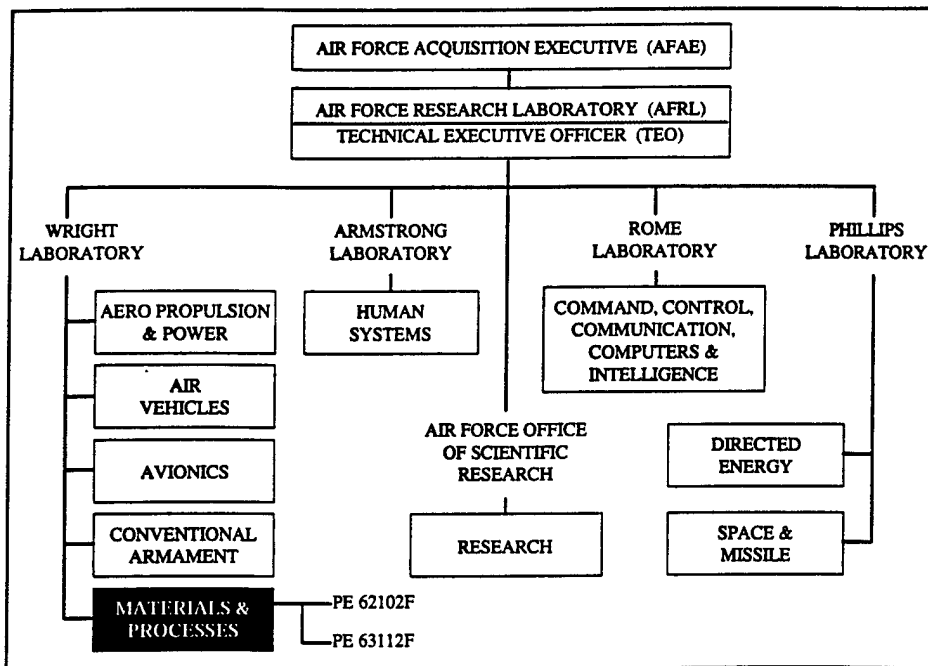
AIR FORCE ACQUISITION EXECUTIVE (AFAE)

AIR FORCE RESEARCH LABORATORY (AFRL)
TECHNICAL EXECUTIVE OFFICER (TEO)

WRIGHT LABORATORY

ARMSTRONG LABORATORY

ROME LABORATORY

PHILLIPS LABORATORY

AERO PROPULSION & POWER

HUMAN SYSTEMS

COMMAND, CONTROL, COMMUNICATION, COMPUTERS & INTELLIGENCE

AIR VEHICLES

AIR FORCE OFFICE OF SCIENTIFIC RESEARCH

AVIONICS

DIRECTED ENERGY

CONVENTIONAL ARMAMENT

RESEARCH

SPACE & MISSILE

MATERIALS & PROCESSES

PE 62102F

PE 63112F